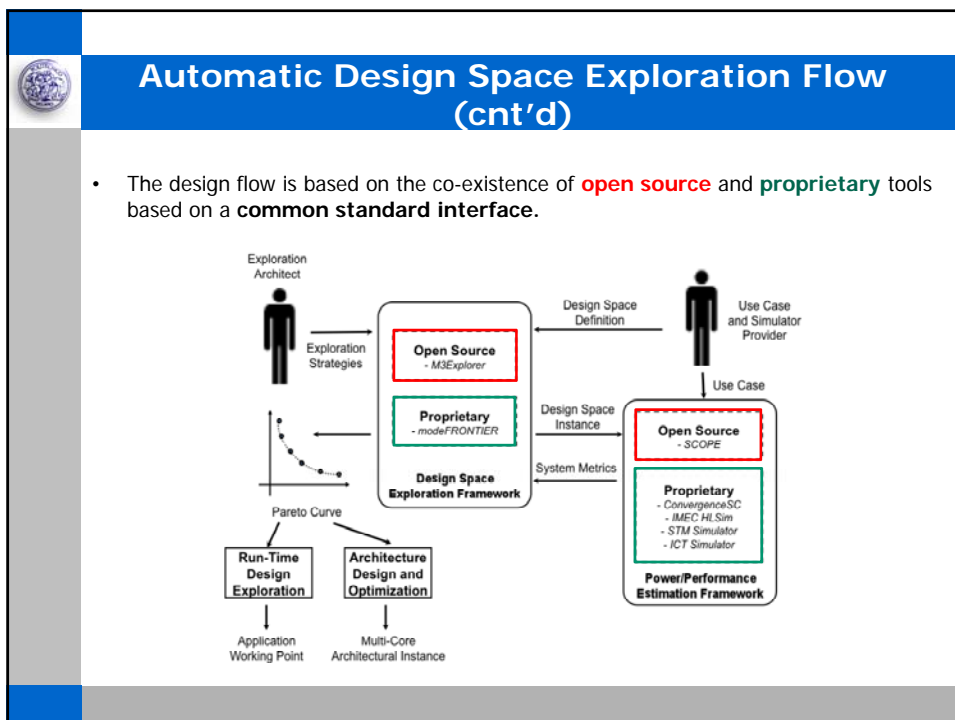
Automatic Design Space Exploration Flow (cnt'd)

• The design flow is based on the co-existence of **open source** and **proprietary** tools based on a **common standard interface.**

Exploration Architect

Exploration Strategies

Open Source
- M3Explorer

Proprietary
- modeFRONTIER

Design Space Exploration Framework

Design Space Definition

Use Case and Simulator Provider

Use Case

Design Space Instance

System Metrics

Open Source
- SCOPE

Proprietary
- ConvergenceSC
- IMEC HLSim
- STM Simulator
- ICT Simulator

Power/Performance Estimation Framework

Pareto Curve

Run-Time Design Exploration

Architecture Design and Optimization

Application Working Point

Multi-Core Architectural Instance